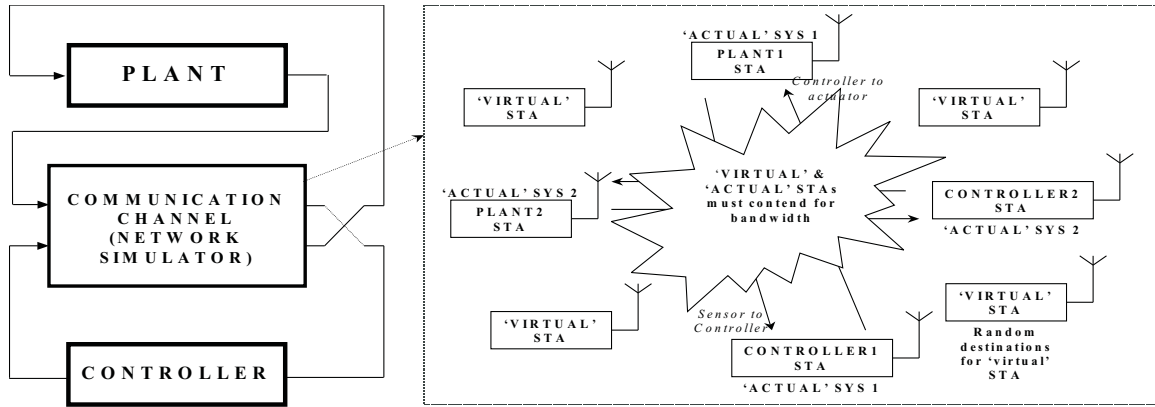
PLANT

COMMUNICATION CHANNEL (NETWORK SIMULATOR)

CONTROLLER

'ACTUAL' SYS 1
PLANT1 STA

Controller to actuator

'VIRTUAL' STA

'VIRTUAL' STA

'VIRTUAL' & 'ACTUAL' STAs must contend for bandwidth

'ACTUAL' SYS 2
PLANT2 STA

CONTROLLER2 STA
'ACTUAL' SYS 2

'VIRTUAL' STA
Random destinations for 'virtual' STA

Sensor to Controller

'VIRTUAL' STA

CONTROLLER1 STA
'ACTUAL' SYS 1